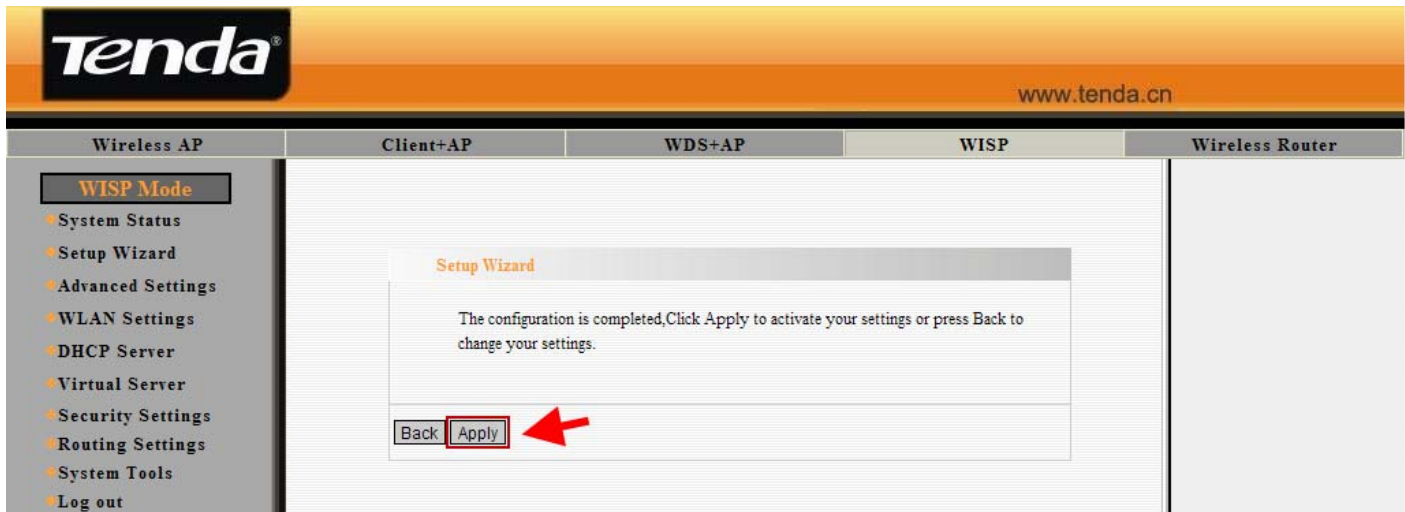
Tenda®

www.tenda.cn

Wireless AP | Client+AP | WDS+AP | WISP | Wireless Router

WISP Mode
System Status
Setup Wizard
Advanced Settings
WLAN Settings
DHCP Server
Virtual Server
Security Settings
Routing Settings
System Tools
Log out

Setup Wizard

The configuration is completed,Click Apply to activate your settings or press Back to change your settings.

Back Apply